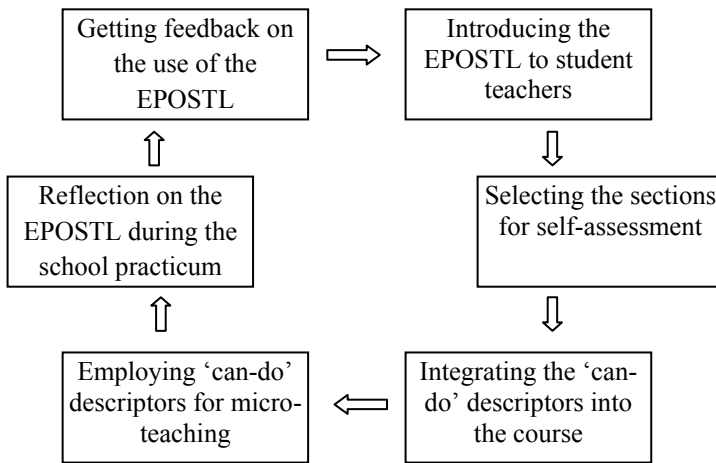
Getting feedback on the use of the EPOSTL

Introducing the EPOSTL to student teachers

Selecting the sections for self-assessment

Integrating the 'can-do' descriptors into the course

Employing 'can-do' descriptors for micro-teaching

Reflection on the EPOSTL during the school practicum